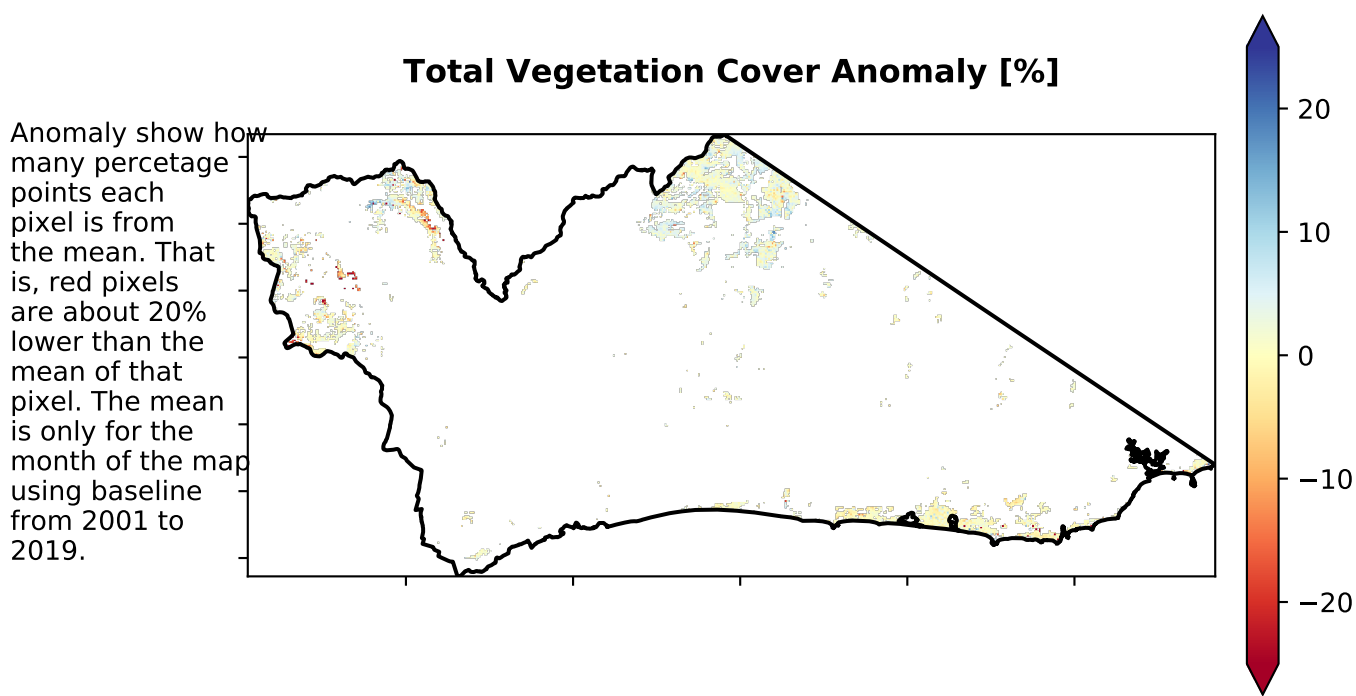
Total Vegetation Cover Anomaly [%]

Anomaly show how many percetage points each pixel is from the mean. That is, red pixels are about 20% lower than the mean of that pixel. The mean is only for the month of the map using baseline from 2001 to 2019.

20
10
0
−10
−20